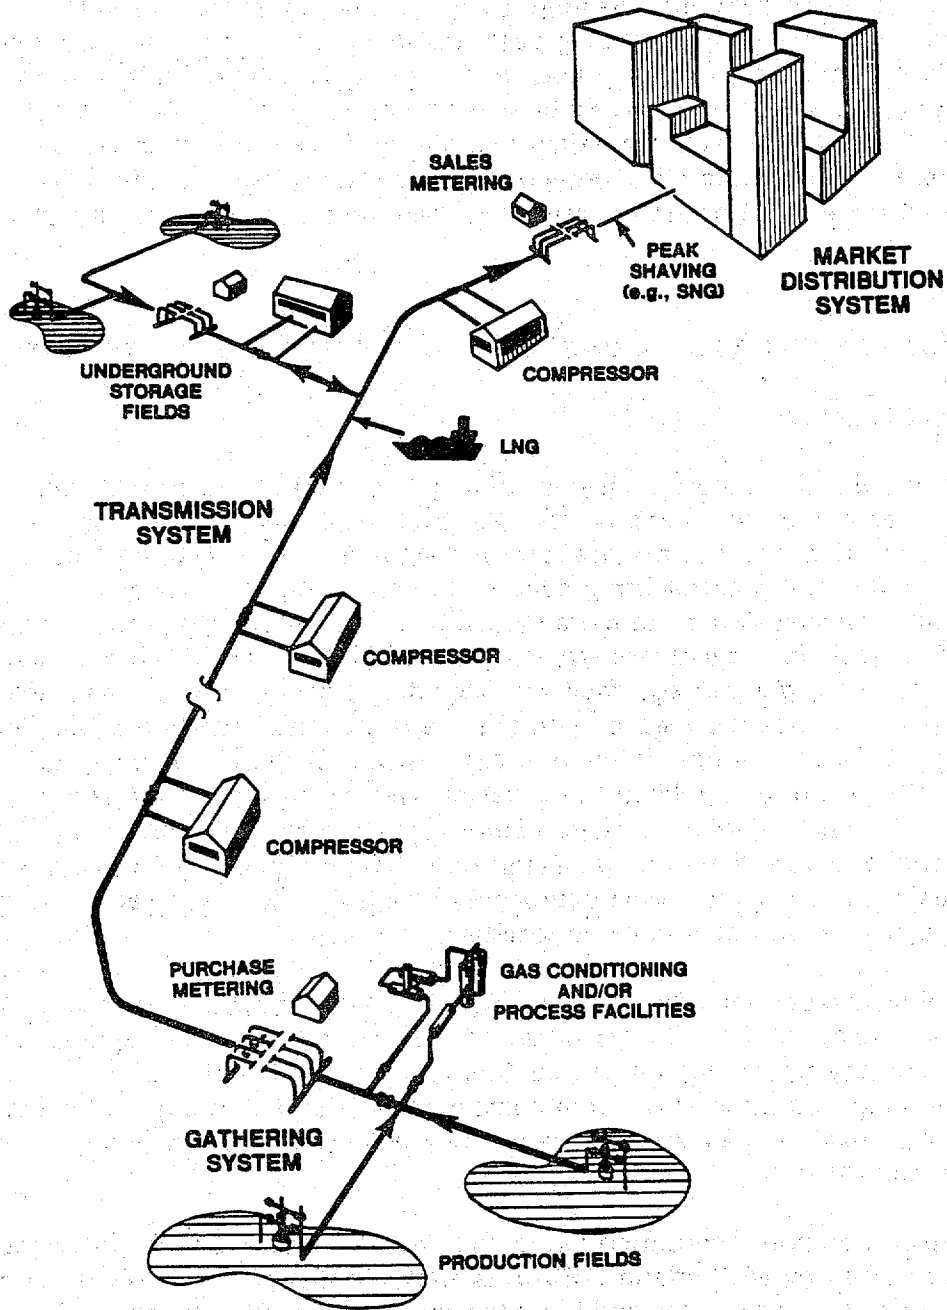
SALES METERING

PEAK SHAVING (e.g., SNG)

MARKET DISTRIBUTION SYSTEM

UNDERGROUND STORAGE FIELDS

COMPRESSOR

LNG

TRANSMISSION SYSTEM

COMPRESSOR

COMPRESSOR

PURCHASE METERING

GAS CONDITIONING AND/OR PROCESS FACILITIES

GATHERING SYSTEM

PRODUCTION FIELDS